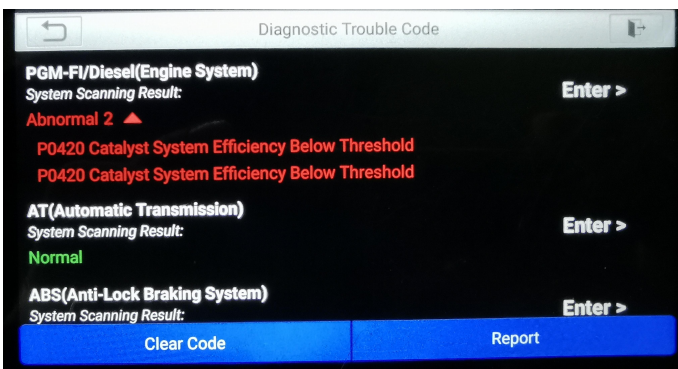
Diagnostic Trouble Code

PGM-FI/Diesel(Engine System)
System Scanning Result:
Enter >
Abnormal 2
P0420 Catalyst System Efficiency Below Threshold
P0420 Catalyst System Efficiency Below Threshold

AT(Automatic Transmission)
System Scanning Result:
Enter >
Normal

ABS(Anti-Lock Braking System)
System Scanning Result:
Enter >

Clear Code
Report